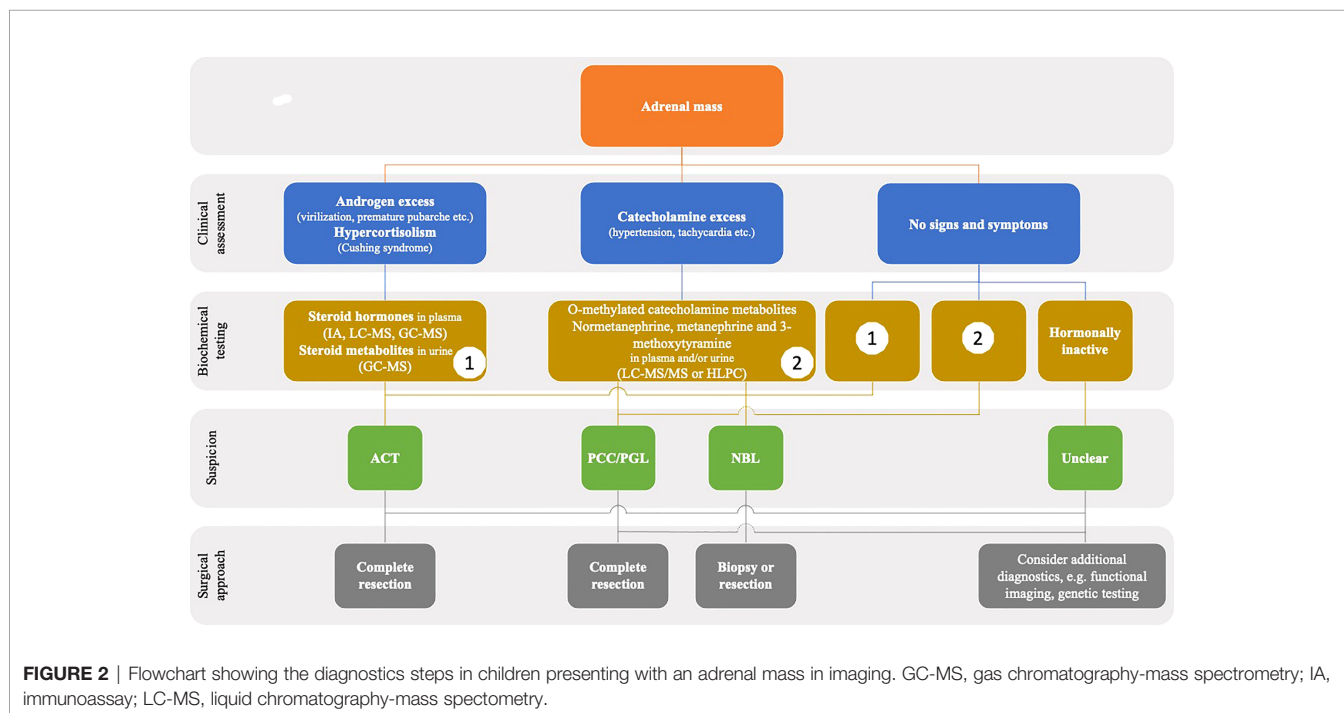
Adrenal mass

Clinical assessment

Androgen excess
(virilization, premature pubarche etc.)
Hypercortisolism
(Cushing syndrome)

Catecholamine excess
(hypertension, tachycardia etc.)

No signs and symptoms

Biochemical testing

Steroid hormones in plasma
(IA, LC-MS, GC-MS)
Steroid metabolites in urine
(GC-MS)
1

O-methylated catecholamine metabolites
Normetanephrine, metanephrine and 3-methoxytyramine
in plasma and/or urine
(LC-MS/MS or HLPC)
2

1

2

Hormonally inactive

Suspicion

ACT

PCC/PGL

NBL

Unclear

Surgical approach

Complete resection

Complete resection

Biopsy or resection

Consider additional diagnostics, e.g. functional imaging, genetic testing

FIGURE 2 | Flowchart showing the diagnostics steps in children presenting with an adrenal mass in imaging. GC-MS, gas chromatography-mass spectrometry; IA, immunoassay; LC-MS, liquid chromatography-mass spectometry.